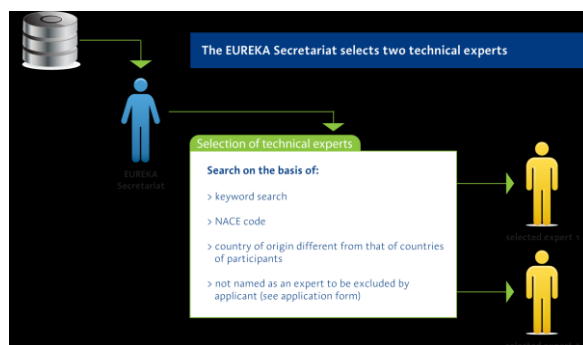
The EUREKA Secretariat selects two technical experts

EUREKA Secretariat

Selection of technical experts

Search on the basis of:

> keyword search

> NACE code

> country of origin different from that of countries of participants

> not named as an expert to be excluded by applicant (see application form)

selected expert 1

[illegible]